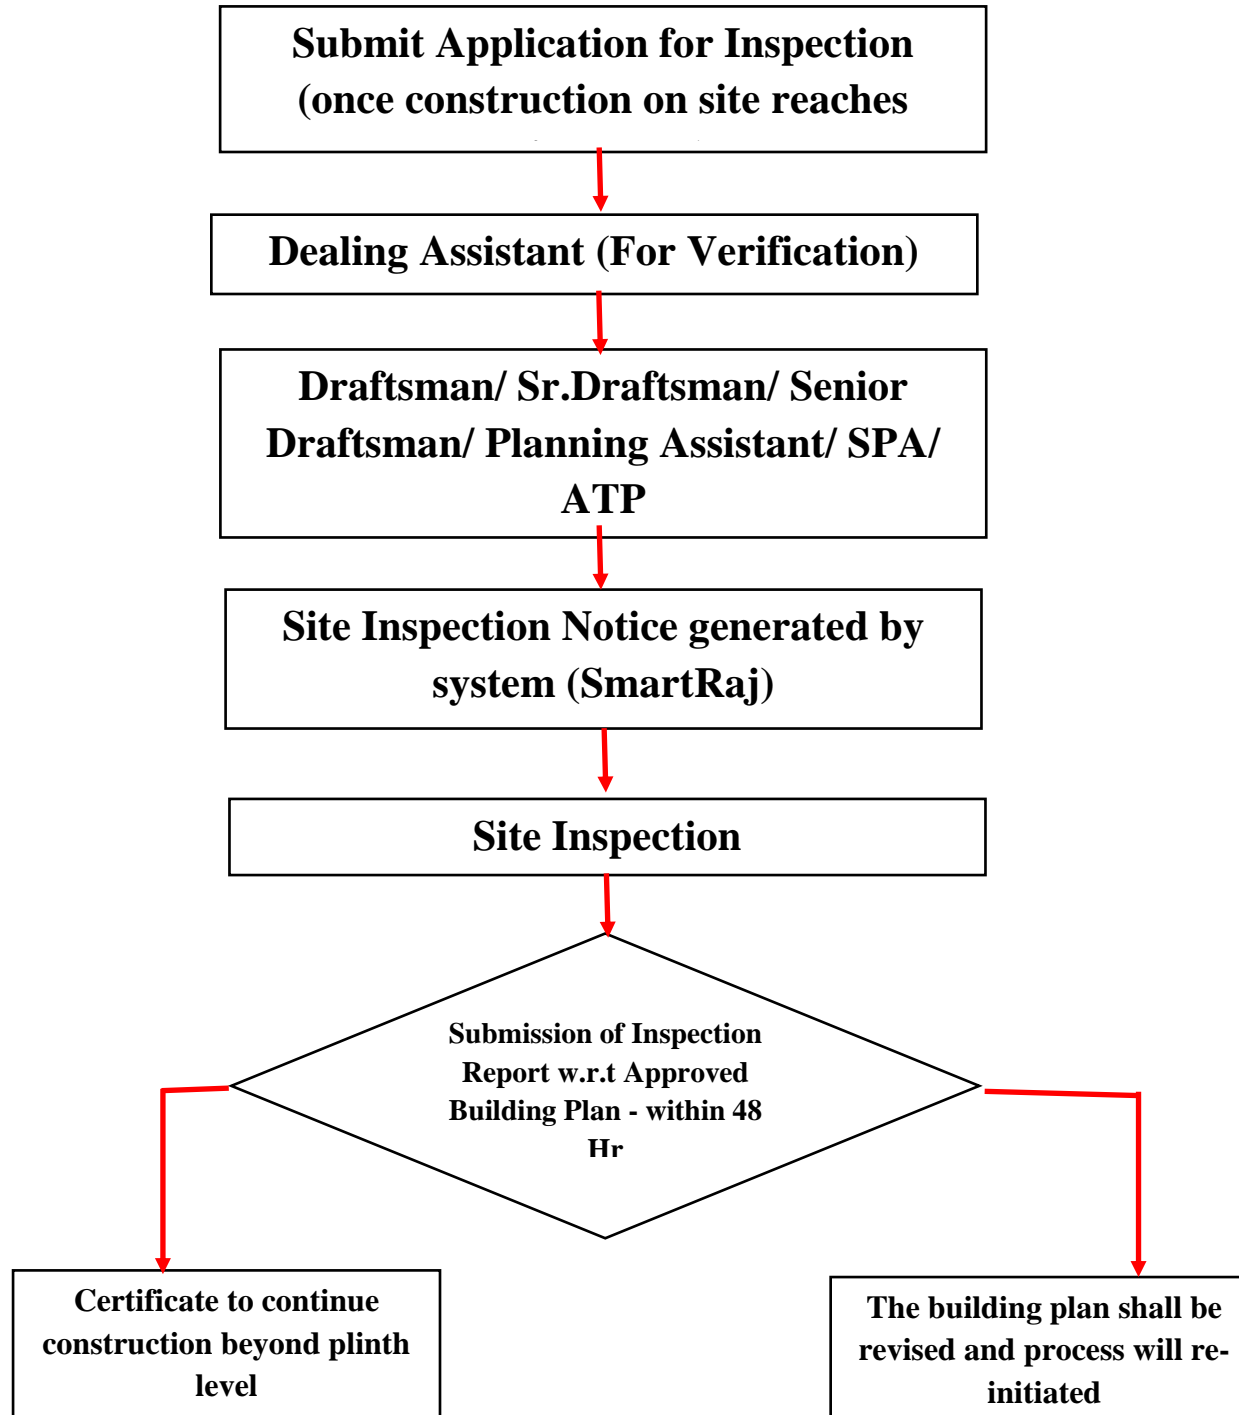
Submit Application for Inspection (once construction on site reaches

Dealing Assistant (For Verification)

Draftsman/ Sr.Draftsman/ Senior Draftsman/ Planning Assistant/ SPA/ ATP

Site Inspection Notice generated by system (SmartRaj)

Site Inspection

Submission of Inspection Report w.r.t Approved Building Plan - within 48 Hr

Certificate to continue construction beyond plinth level

The building plan shall be revised and process will re-initiated